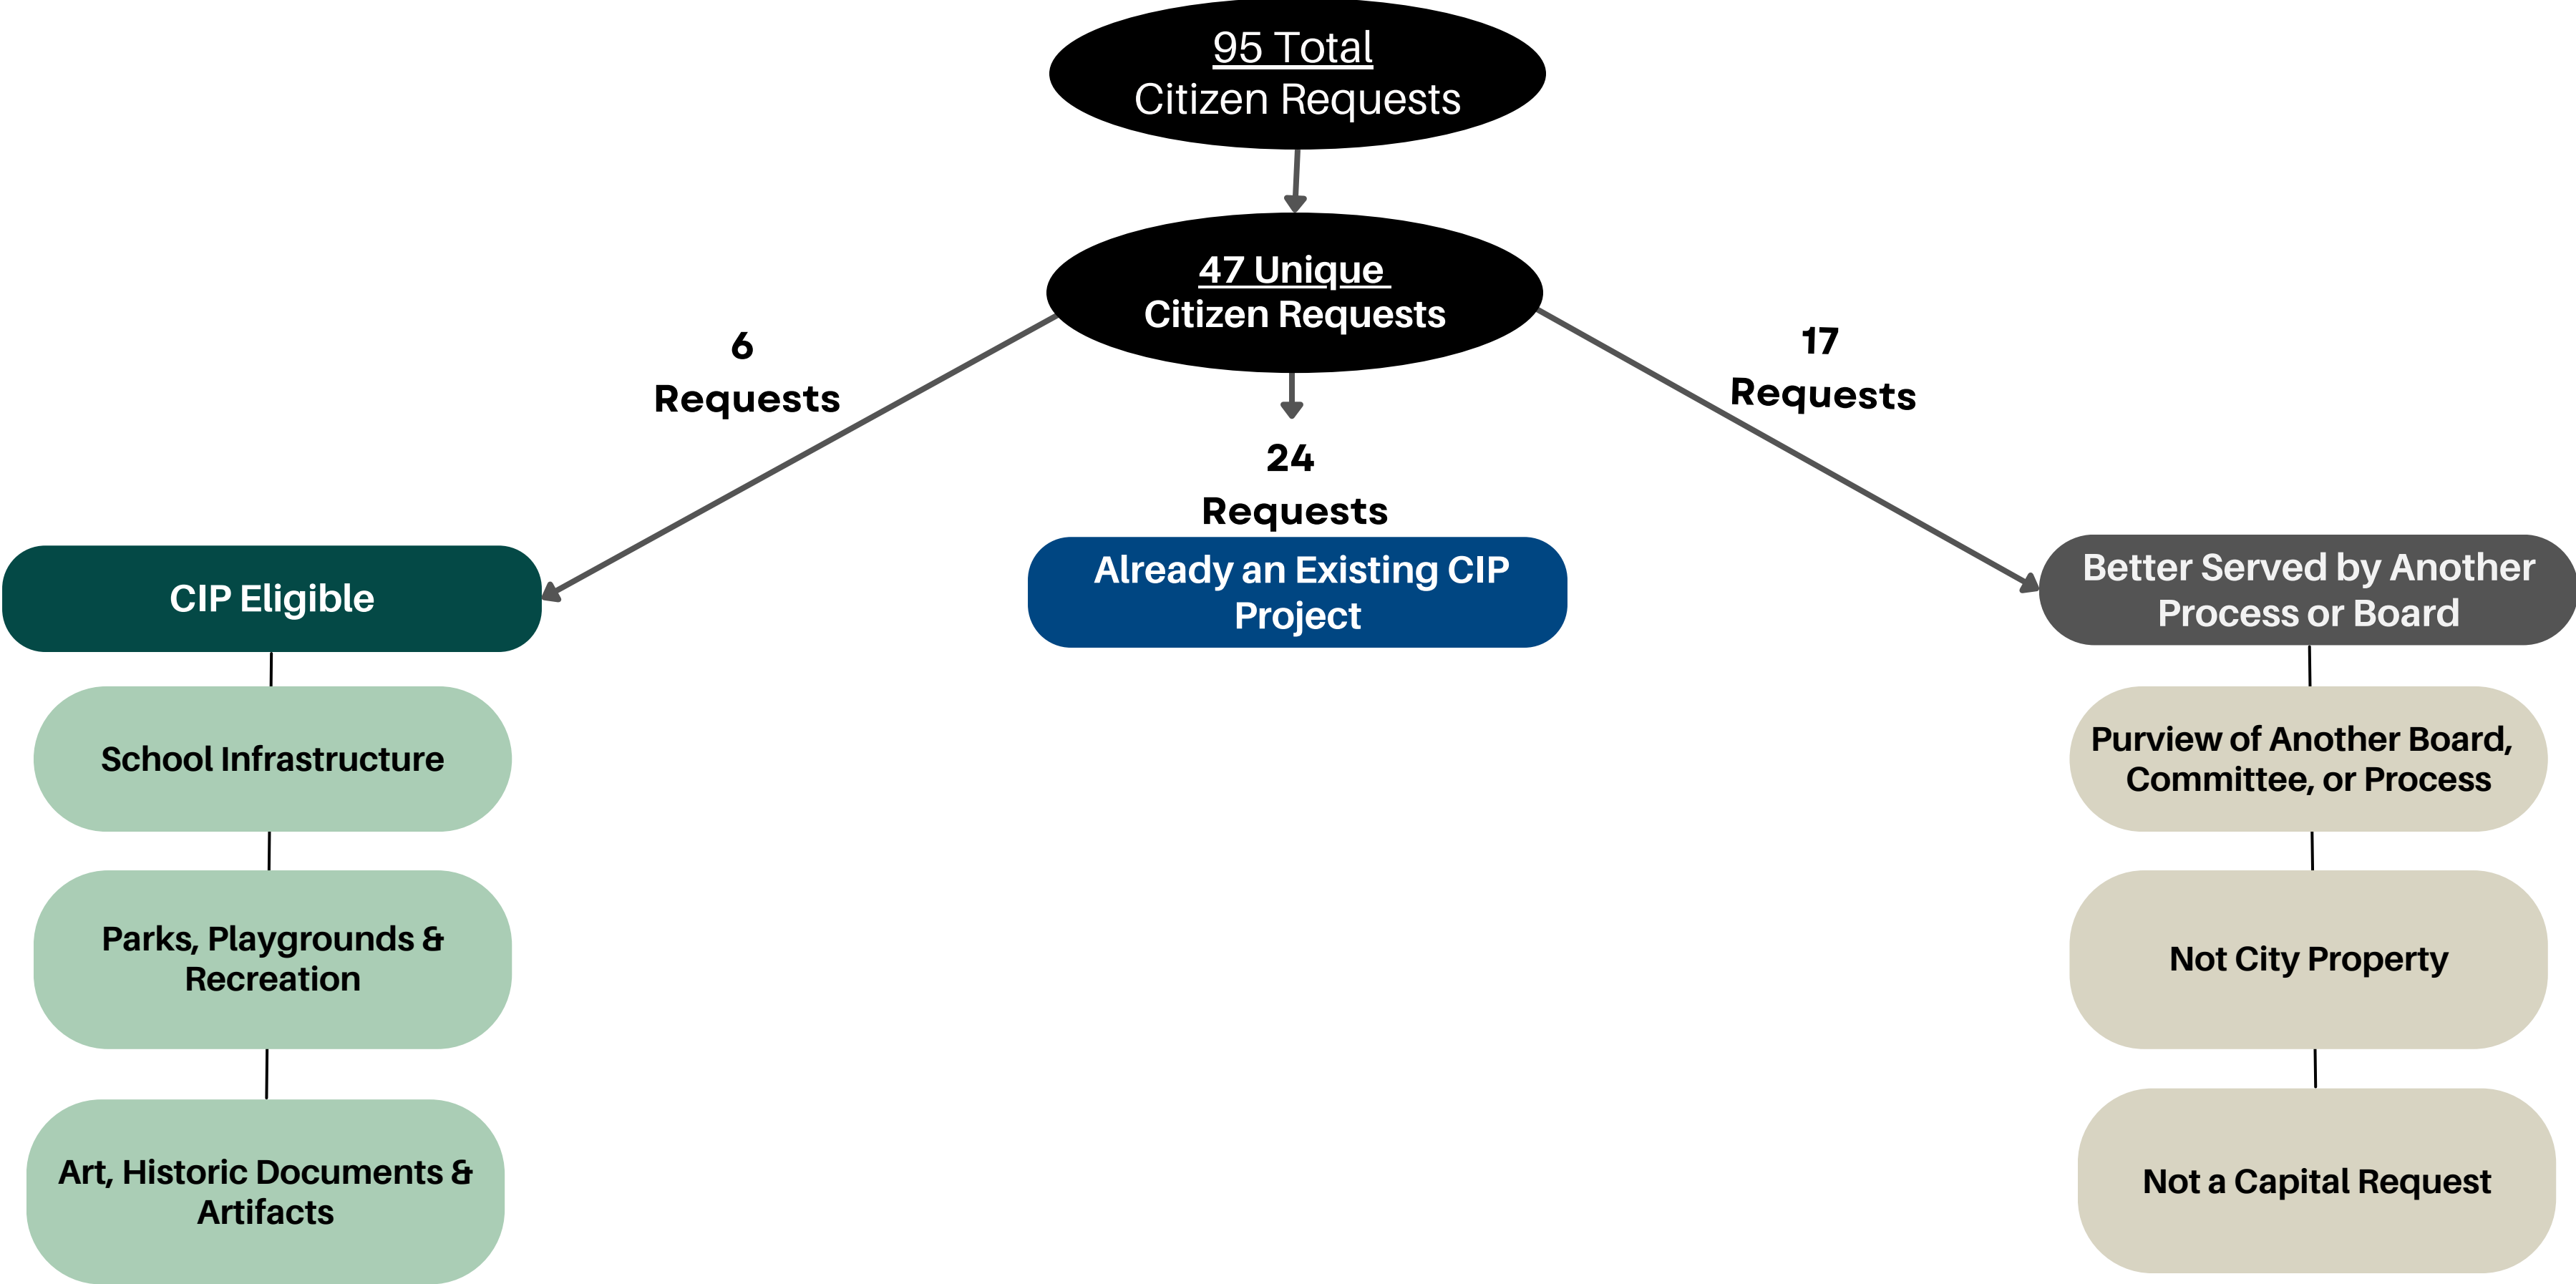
95 Total
Citizen Requests

47 Unique
Citizen Requests

6
Requests

24
Requests

17
Requests

CIP Eligible

School Infrastructure

Parks, Playgrounds & Recreation

Art, Historic Documents & Artifacts

Already an Existing CIP Project

Better Served by Another Process or Board

Purview of Another Board, Committee, or Process

Not City Property

Not a Capital Request